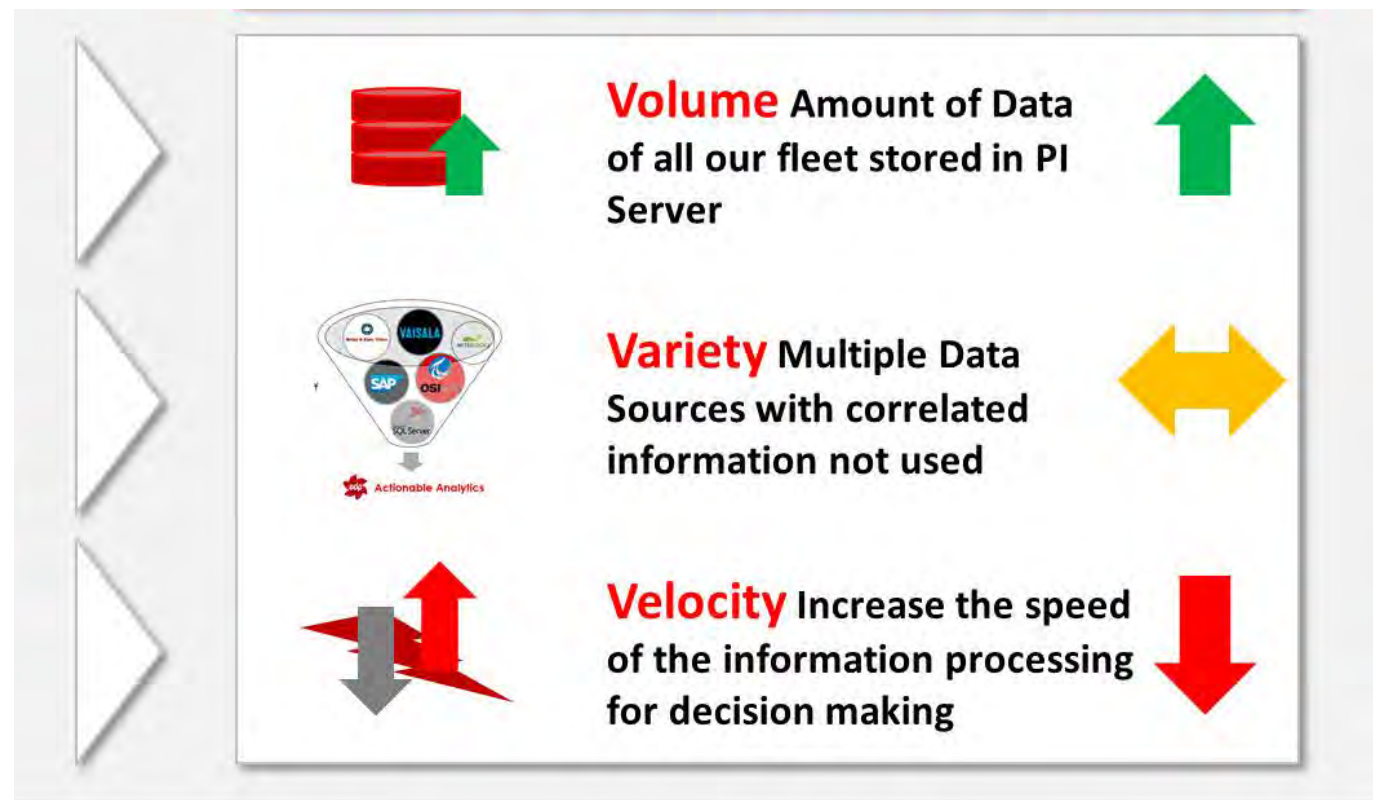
Volume Amount of Data of all our fleet stored in PI Server

VAISALA

SAP

OSI

SQL Server

Actionable Analytics

Variety Multiple Data Sources with correlated information not used

Velocity Increase the speed of the information processing for decision making